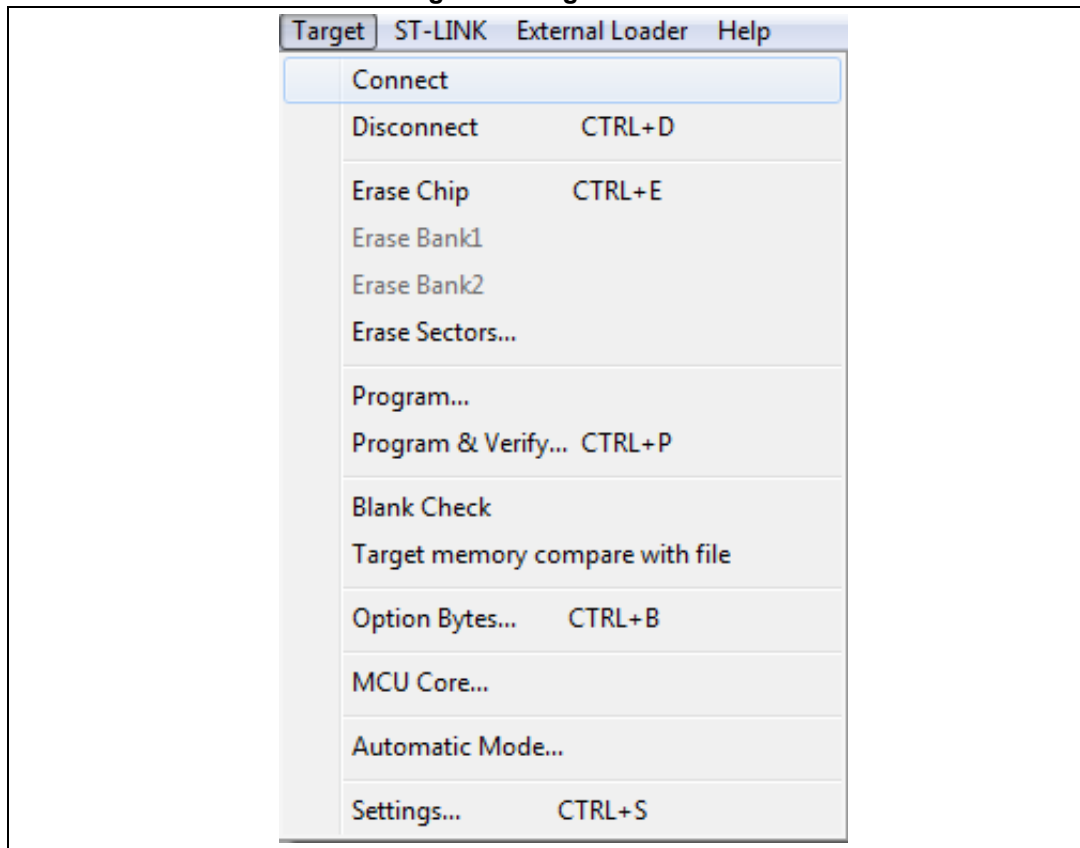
Target ST-LINK External Loader Help

Connect
Disconnect CTRL+D

Erase Chip CTRL+E
Erase Bank1
Erase Bank2
Erase Sectors...

Program...
Program & Verify... CTRL+P

Blank Check
Target memory compare with file

Option Bytes... CTRL+B

MCU Core...

Automatic Mode...

Settings... CTRL+S